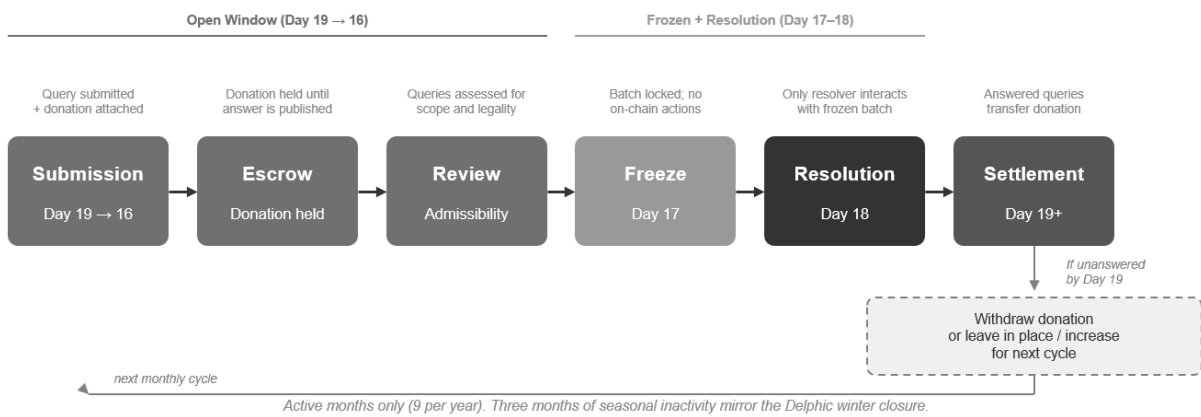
Open Window (Day 19 → 16)

Frozen + Resolution (Day 17–18)

Query submitted + donation attached

Submission

Day 19 → 16

Donation held until answer is published

Escrow

Donation held

Queries assessed for scope and legality

Review

Admissibility

Batch locked; no on-chain actions

Freeze

Day 17

Only resolver interacts with frozen batch

Resolution

Day 18

Answered queries transfer donation

Settlement

Day 19+

If unanswered by Day 19

Withdraw donation or leave in place / increase for next cycle

next monthly cycle

Active months only (9 per year). Three months of seasonal inactivity mirror the Delphic winter closure.